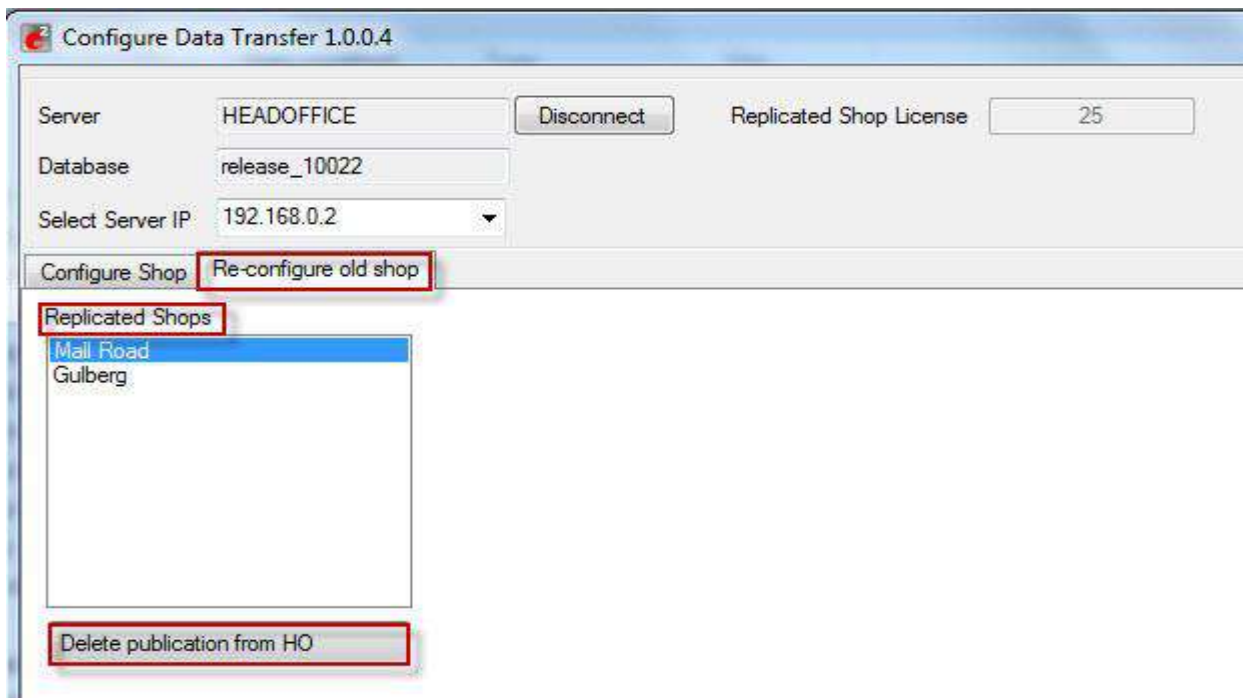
Configure Data Transfer 1.0.0.4

Server HEADOFFICE Disconnect Replicated Shop License 25

Database release_10022

Select Server IP 192.168.0.2

Configure Shop Re-configure old shop

Replicated Shops

Mall Road
Gulberg

Delete publication from HO